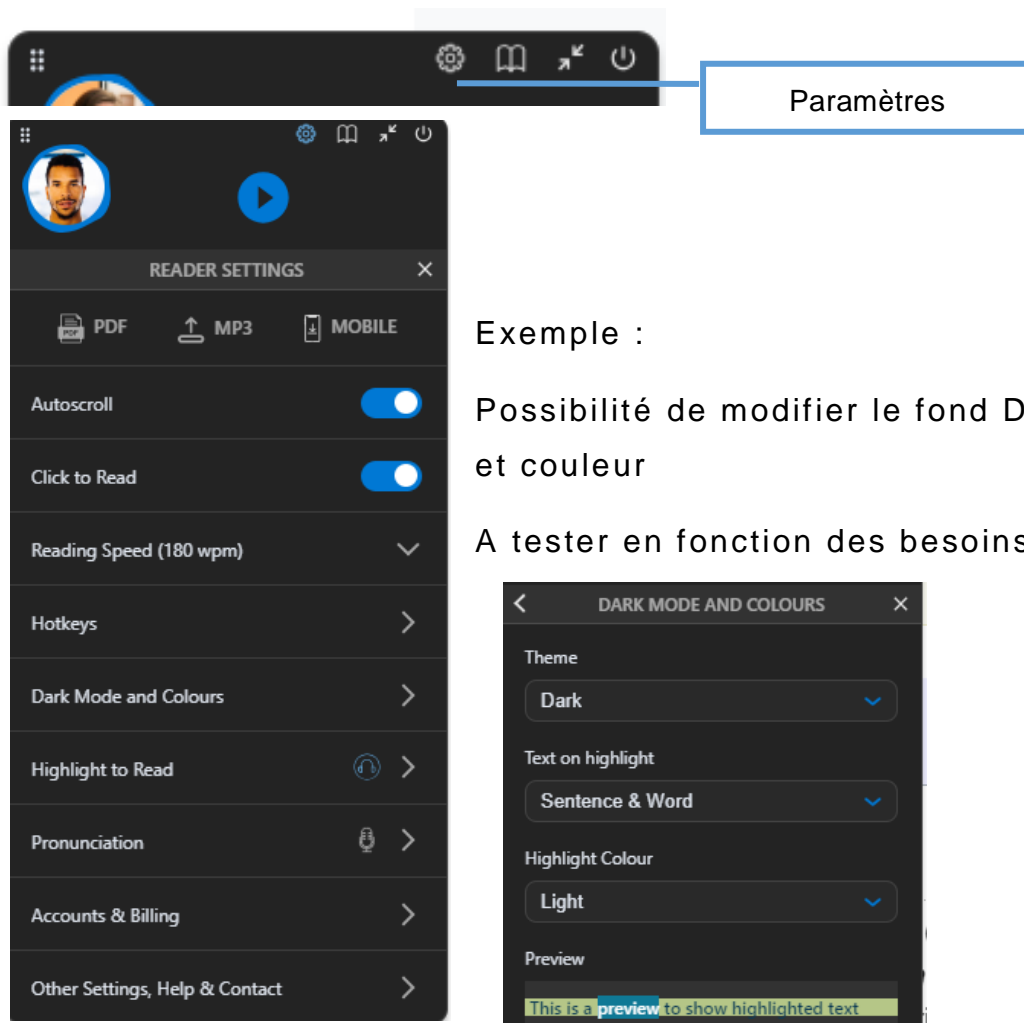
Paramètres

READER SETTINGS

PDF MP3 MOBILE

Autoscroll

Click to Read

Reading Speed (180 wpm)

Hotkeys

Dark Mode and Colours

Highlight to Read

Pronunciation

Accounts & Billing

Other Settings, Help & Contact

Exemple :

Possibilité de modifier le fond D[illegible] et couleur

A tester en fonction des besoin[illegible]

DARK MODE AND COLOURS

Theme

Dark

Text on highlight

Sentence & Word

Highlight Colour

Light

Preview

This is a preview to show highlighted text